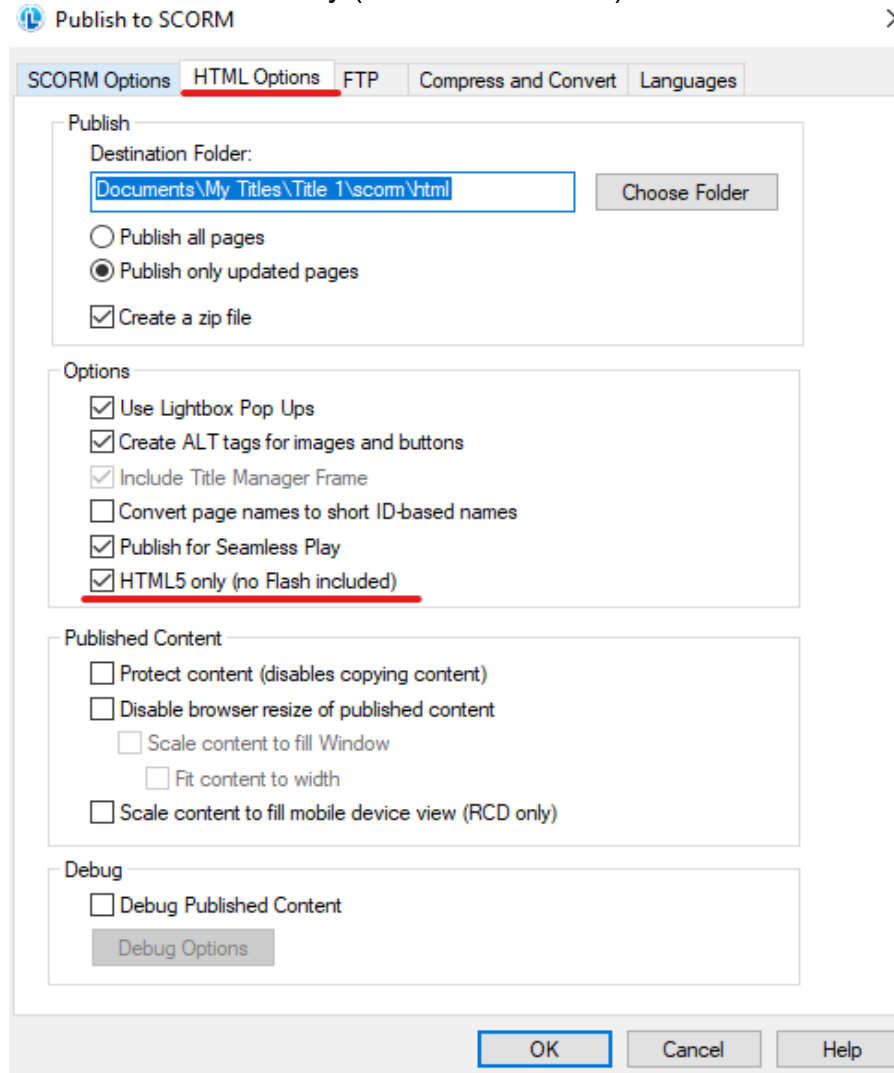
Publish to SCORM

SCORM Options | HTML Options | FTP | Compress and Convert | Languages

Publish
Destination Folder:
Documents\My Titles\Title 1\scorm\html
Choose Folder
Publish all pages
Publish only updated pages
Create a zip file

Options
Use Lightbox Pop Ups
Create ALT tags for images and buttons
Include Title Manager Frame
Convert page names to short ID-based names
Publish for Seamless Play
HTML5 only (no Flash included)

Published Content
Protect content (disables copying content)
Disable browser resize of published content
Scale content to fill Window
Fit content to width
Scale content to fill mobile device view (RCD only)

Debug
Debug Published Content
Debug Options

OK
Cancel
Help